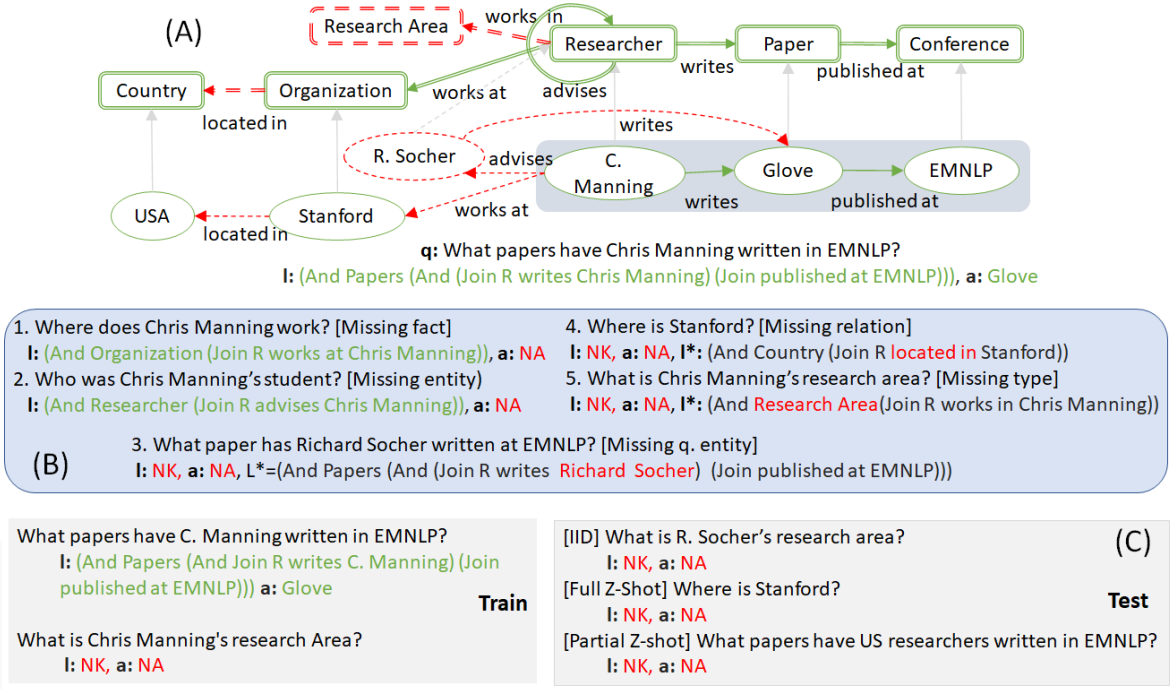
(A)

Research Area
works in
Researcher
Paper
Conference
Country
Organization
writes
published at
works at
advises
located in
writes
R. Socher
advises
C. Manning
Glove
EMNLP
USA
Stanford
works at
writes
published at
located in

q: What papers have Chris Manning written in EMNLP?
l: (And Papers (And (Join R writes Chris Manning) (Join published at EMNLP))), a: Glove

1. Where does Chris Manning work? [Missing fact]
l: (And Organization (Join R works at Chris Manning)), a: NA
2. Who was Chris Manning's student? [Missing entity]
l: (And Researcher (Join R advises Chris Manning)), a: NA

4. Where is Stanford? [Missing relation]
l: NK, a: NA, l*: (And Country (Join R located in Stanford))
5. What is Chris Manning's research area? [Missing type]
l: NK, a: NA, l*: (And Research Area(Join R works in Chris Manning))

3. What paper has Richard Socher written at EMNLP? [Missing q. entity]
l: NK, a: NA, L*=(And Papers (And (Join R writes Richard Socher) (Join published at EMNLP)))

(B)

What papers have C. Manning written in EMNLP?
l: (And Papers (And Join R writes C. Manning) (Join published at EMNLP))) a: Glove

Train

What is Chris Manning's research Area?
l: NK, a: NA

[IID] What is R. Socher's research area?
l: NK, a: NA
[Full Z-Shot] Where is Stanford?
l: NK, a: NA
[Partial Z-shot] What papers have US researchers written in EMNLP?
l: NK, a: NA

(C)

Test